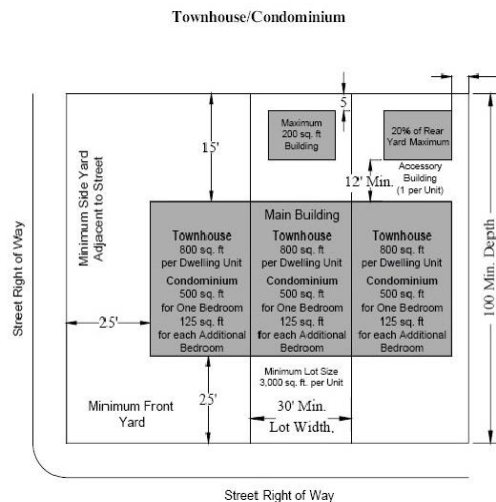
Townhouse/Condominium

5'

Maximum 200 sq. ft Building

20% of Rear Yard Maximum

Accessory Building (1 per Unit)

15'

12' Min.

Minimum Side Yard Adjacent to Street

Street Right of Way

Main Building

Townhouse
800 sq. ft per Dwelling Unit
Condominium
500 sq. ft for One Bedroom
125 sq. ft for each Additional Bedroom

Townhouse
800 sq. ft per Dwelling Unit
Condominium
500 sq. ft for One Bedroom
125 sq. ft for each Additional Bedroom

Townhouse
800 sq. ft per Dwelling Unit
Condominium
500 sq. ft for One Bedroom
125 sq. ft for each Additional Bedroom

100 Min. Depth

25'

Minimum Lot Size 3,000 sq. ft. per Unit

25'

Minimum Front Yard

30' Min.
Lot Width.

Street Right of Way